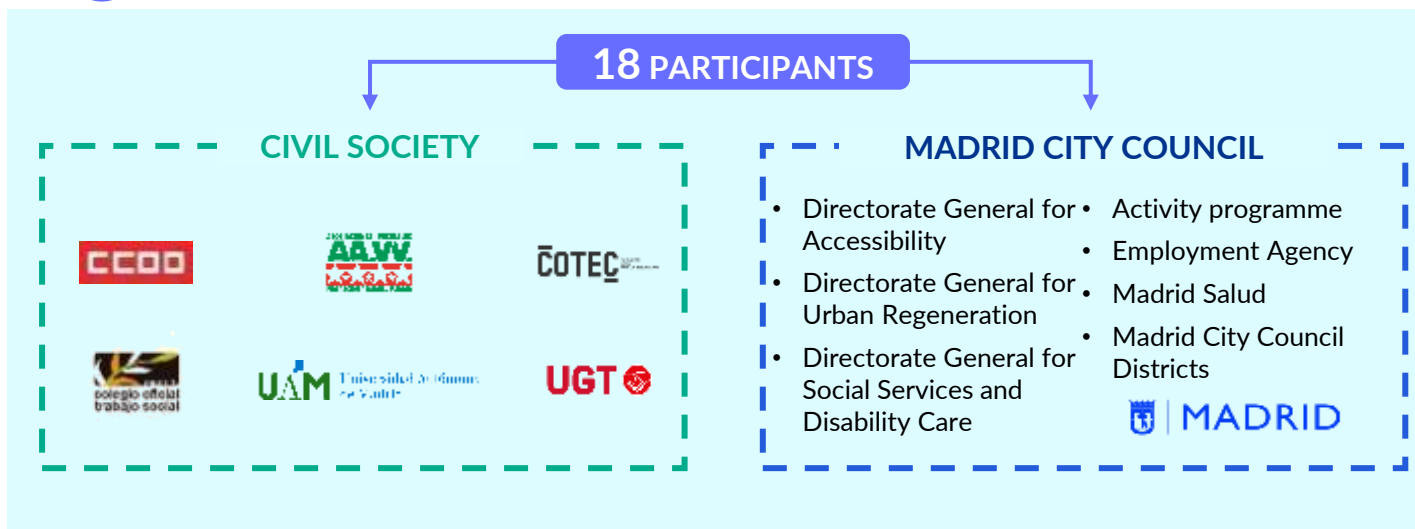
18 PARTICIPANTS

CIVIL SOCIETY

CCOO

AA.VV.

COTEC

colegio oficial trabajo social

UAM Universidad Autónoma de Madrid

UGT

MADRID CITY COUNCIL

- Directorate General for Accessibility
- Directorate General for Urban Regeneration
- Directorate General for Social Services and Disability Care

- Activity programme
- Employment Agency
- Madrid Salud
- Madrid City Council Districts

MADRID